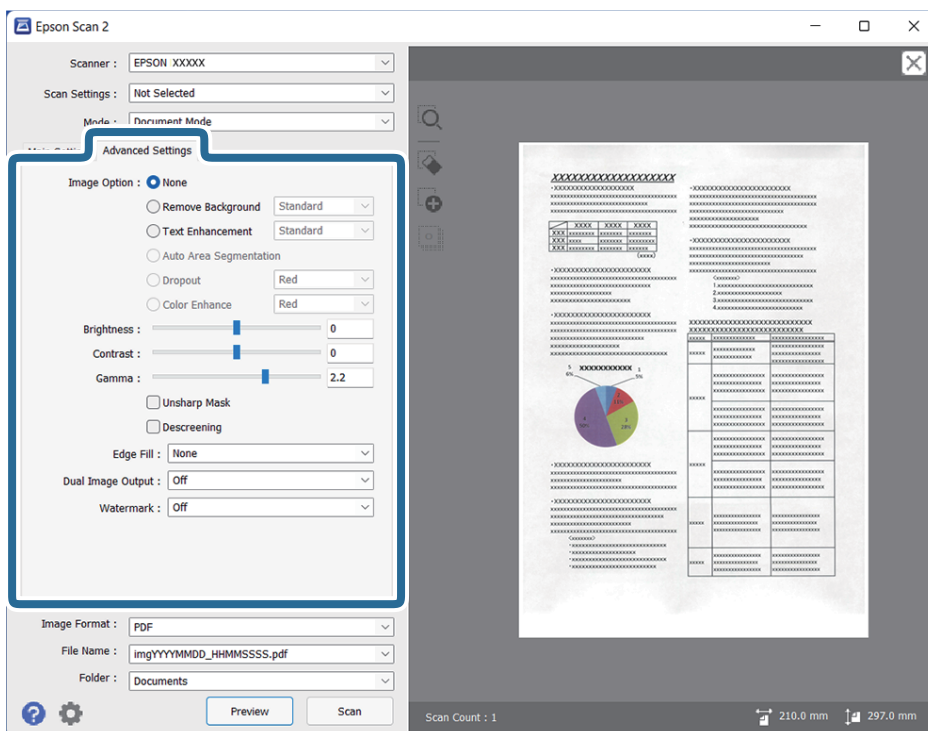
Epson Scan 2

Scanner : EPSON XXXXX

Scan Settings : Not Selected

Mode : Document Mode

Main Settings

Advanced Settings

Image Option : None

Remove Background Standard

Text Enhancement Standard

Auto Area Segmentation

Dropout Red

Color Enhance Red

Brightness : 0

Contrast : 0

Gamma : 2.2

Unsharp Mask

Descreening

Edge Fill : None

Dual Image Output : Off

Watermark : Off

Image Format : PDF

File Name : imgYYYYMMDD_HHMMSSSS.pdf

Folder : Documents

Preview

Scan

Scan Count : 1

210.0 mm

297.0 mm